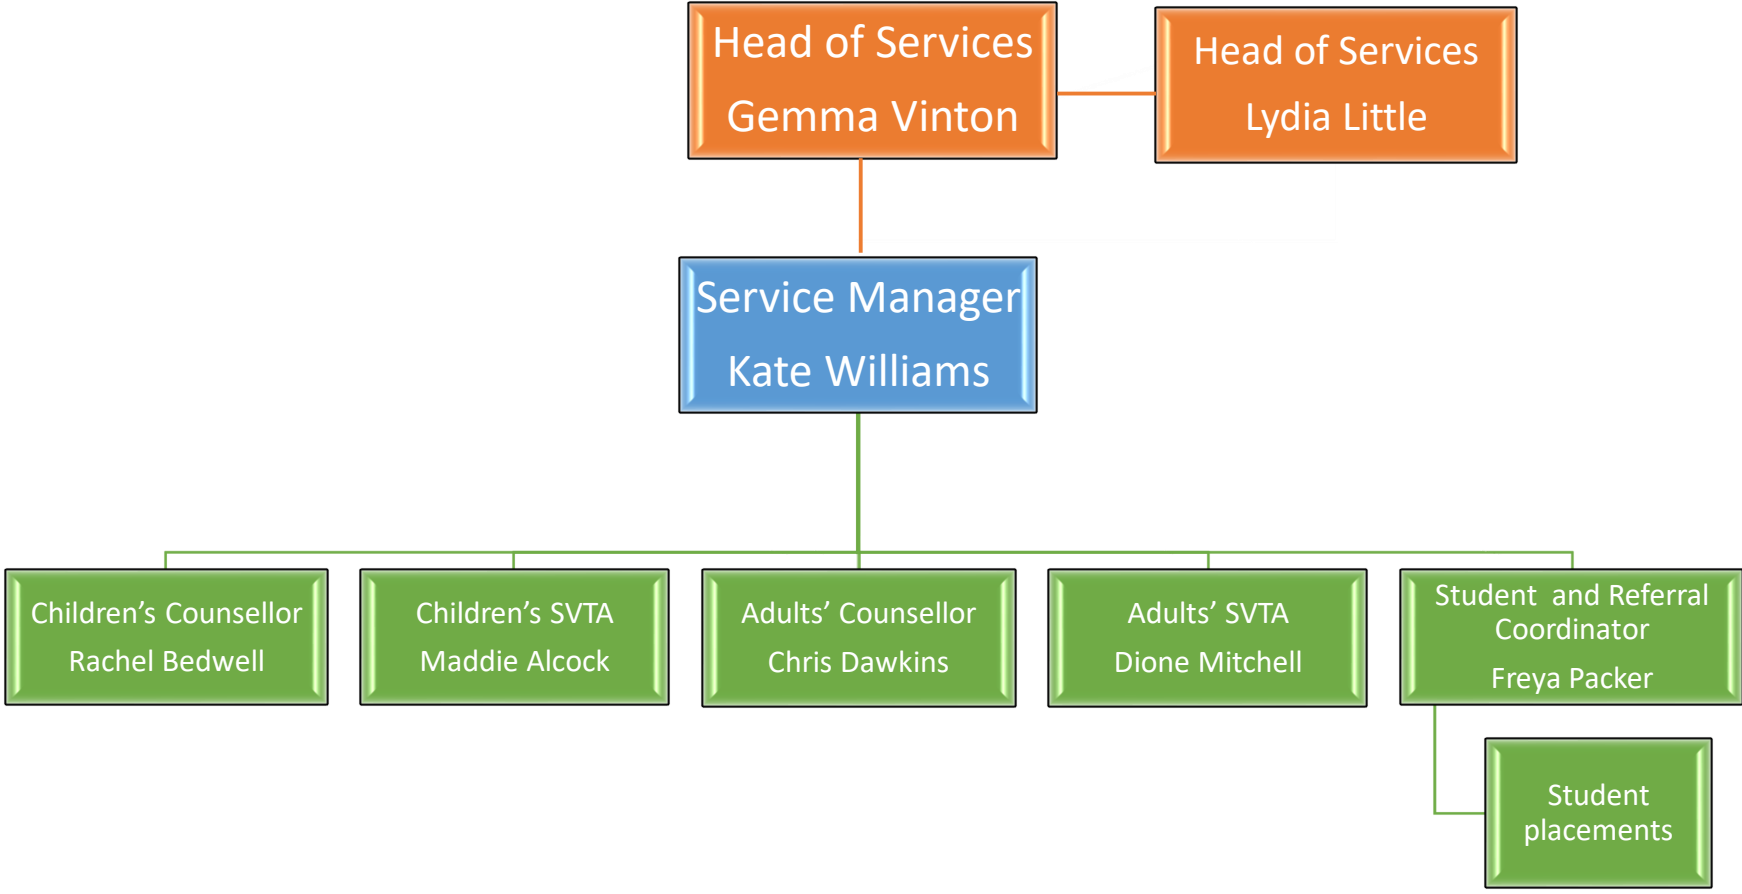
Head of Services
Gemma Vinton

Head of Services
Lydia Little

Service Manager
Kate Williams

Children’s Counsellor
Rachel Bedwell

Children’s SVTA
Maddie Alcock

Adults’ Counsellor
Chris Dawkins

Adults’ SVTA
Dione Mitchell

Student and Referral Coordinator
Freya Packer

Student placements